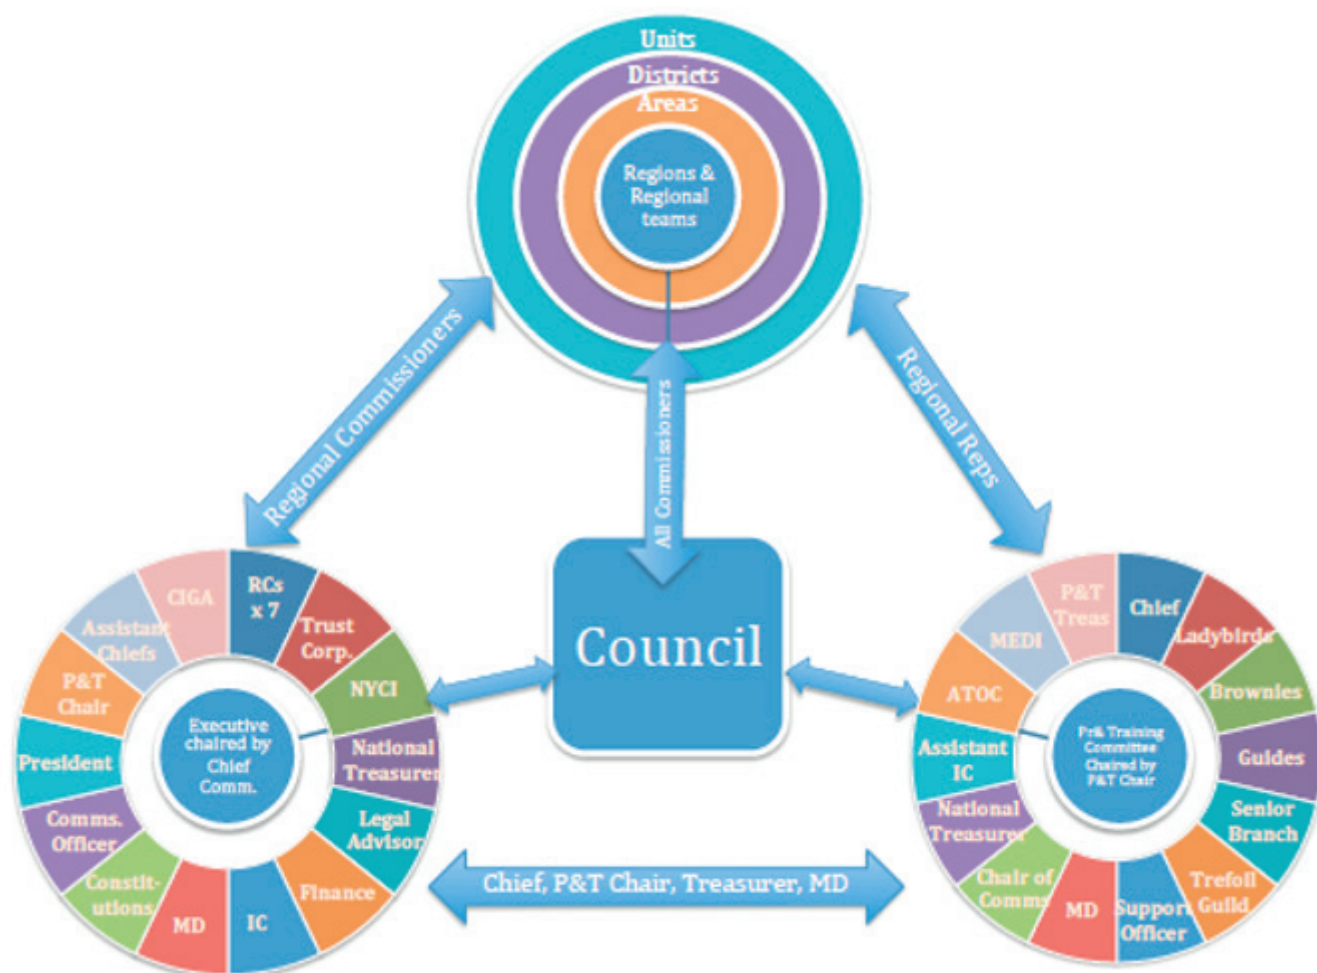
Units
Districts
Areas
Regions & Regional teams

Regional Commissioners
All Commissioners
Regional Reps

Council

CIGA
RCs x 7
Trust Corp.
NYCI
National Treasurer
Legal Advisor
Finance
IC
MD
Constitutions
Comms. Officer
President
P&T Chair
Assistant Chiefs
Executive chaired by Chief Comm.

P&T Treas
Chief
Ladybirds
Brownies
Guides
Senior Branch
Trefoil Guild
Support Officer
MD
Chair of Comms
National Treasurer
Assistant IC
ATOC
MEDI
P& Training Committee Chaired by P&T Chair

Chief, P&T Chair, Treasurer, MD